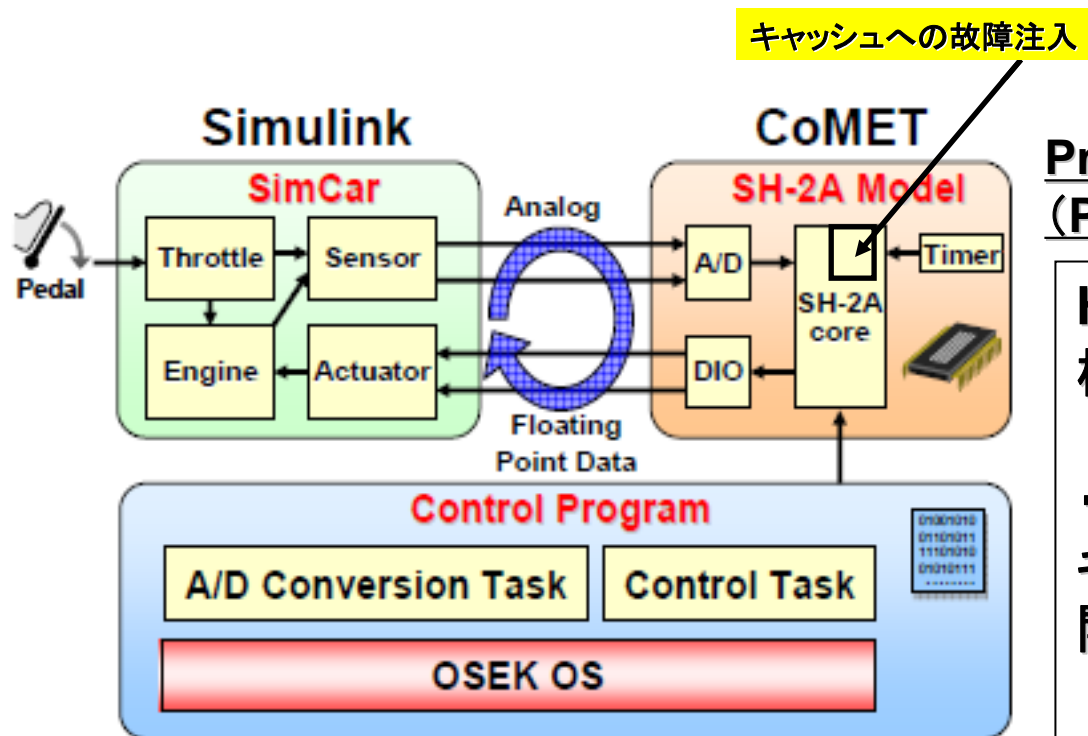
キャッシュへの故障注入

Simulink

SimCar

Pedal

Throttle

Sensor

Engine

Actuator

Analog

Floating Point Data

CoMET

SH-2A Model

A/D

SH-2A core

Timer

DIO

Control Program

A/D Conversion Task

Control Task

OSEK OS

0100101011010011111010100101011

Pr

(F

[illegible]